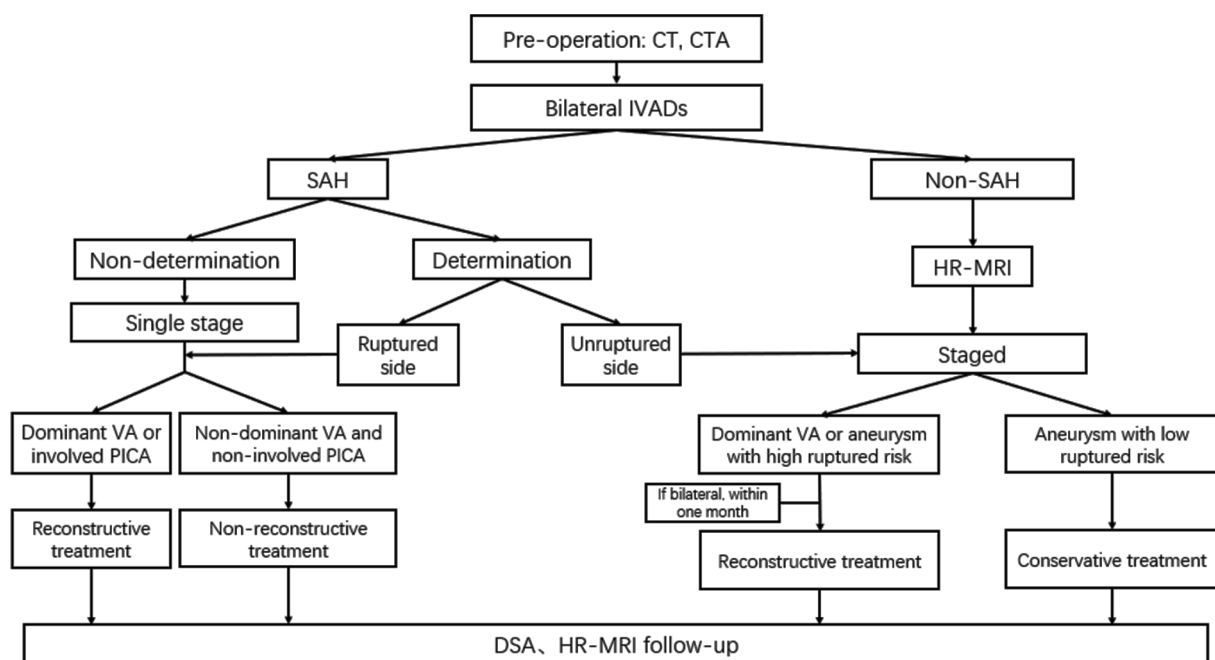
Pre-operation: CT, CTA

Bilateral IVADs

SAH

Non-SAH

Non-determination

Determination

HR-MRI

Single stage

Ruptured side

Unruptured side

Staged

Dominant VA or involved PICA

Non-dominant VA and non-involved PICA

Dominant VA or aneurysm with high ruptured risk

Aneurysm with low ruptured risk

If bilateral, within one month

Reconstructive treatment

Non-reconstructive treatment

Reconstructive treatment

Conservative treatment

DSA、HR-MRI follow-up